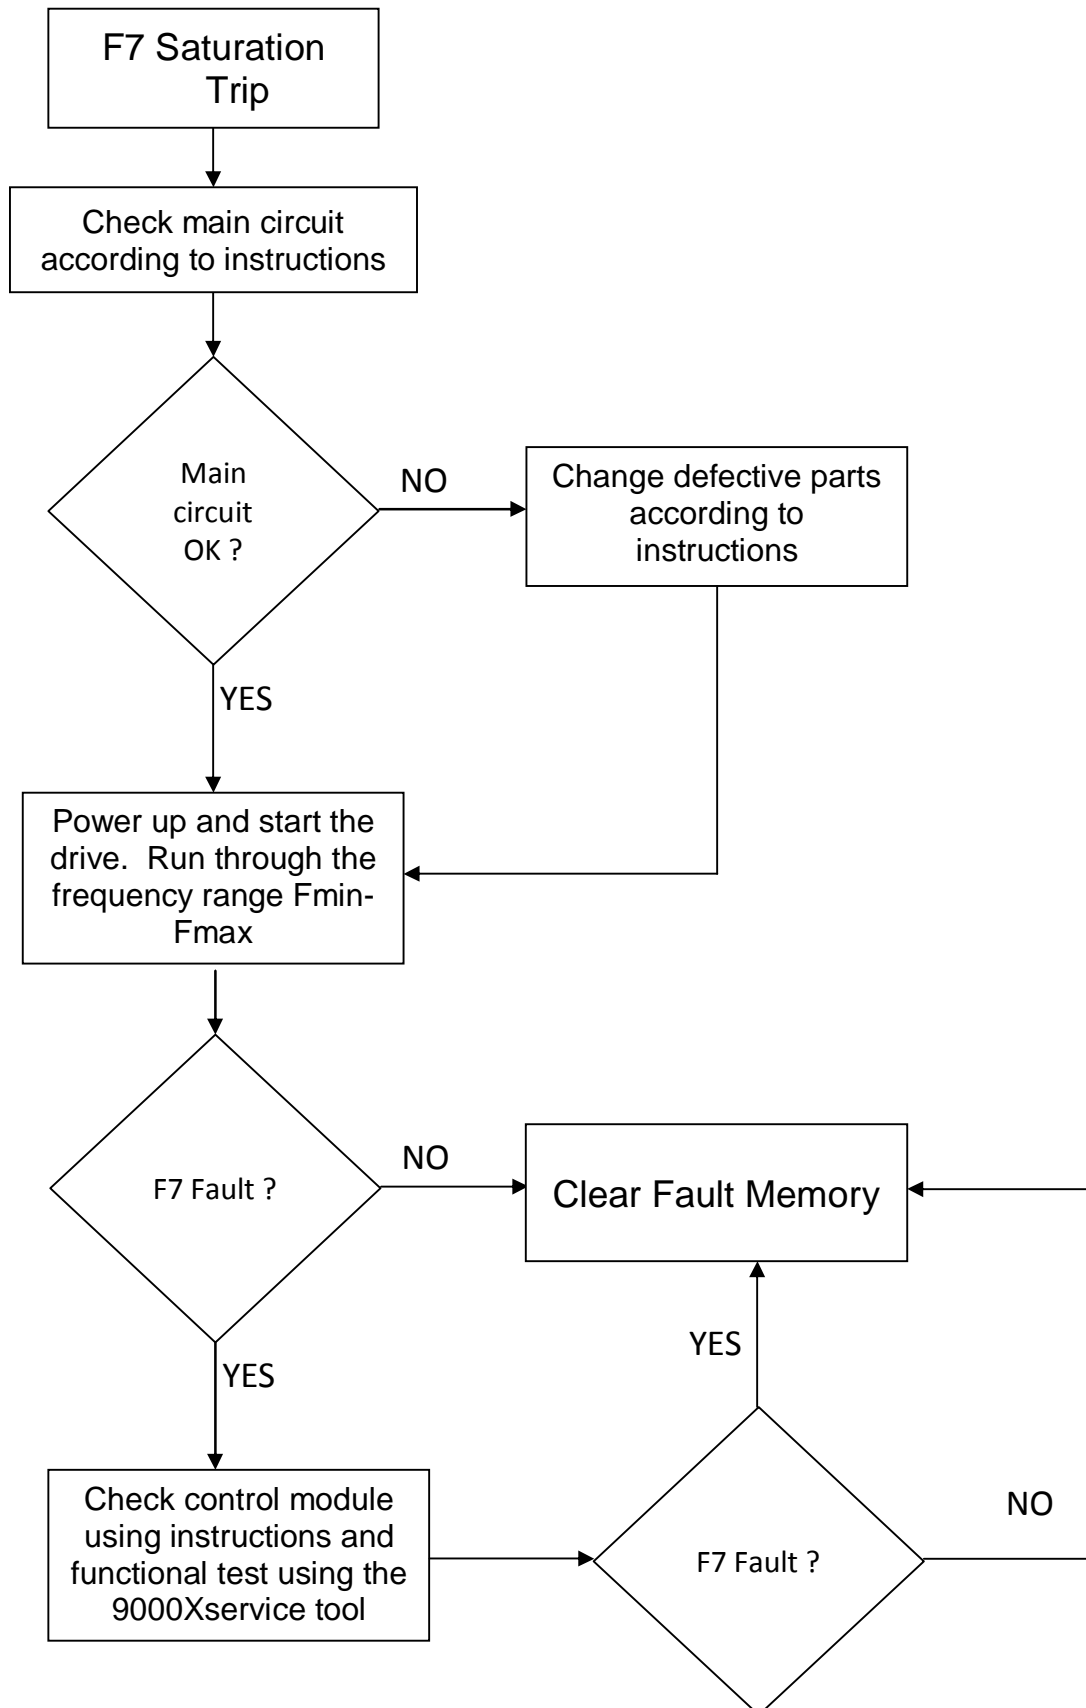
F7 Saturation Trip

Check main circuit according to instructions

Main circuit OK ?

NO

Change defective parts according to instructions

YES

Power up and start the drive. Run through the frequency range Fmin-Fmax

F7 Fault ?

NO

Clear Fault Memory

YES

YES

Check control module using instructions and functional test using the 9000Xservice tool

F7 Fault ?

NO